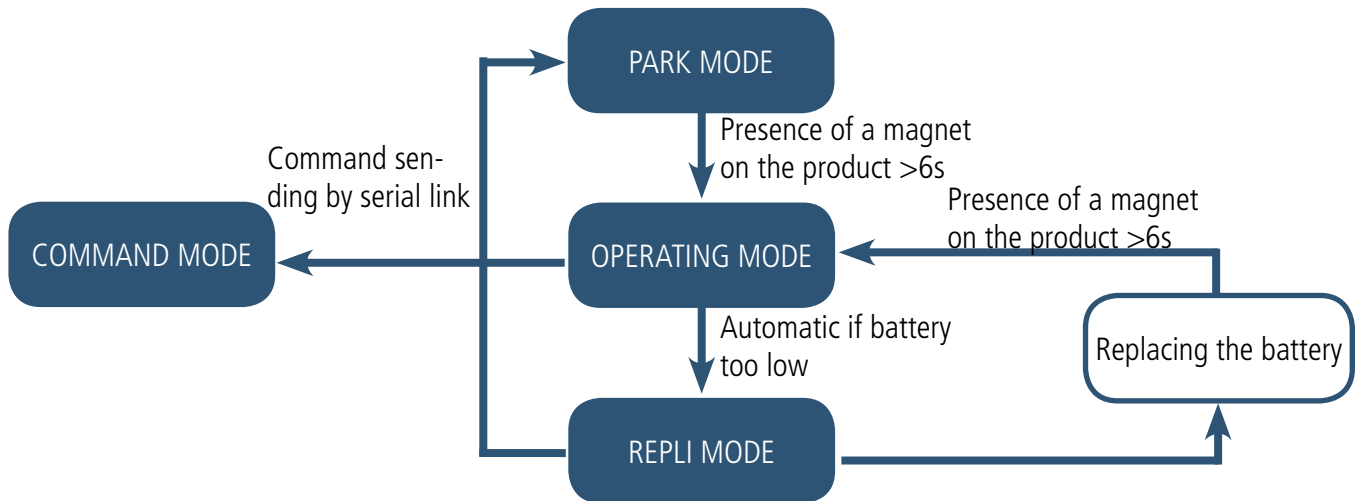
PARK MODE

Presence of a magnet on the product >6s

Command sending by serial link

Presence of a magnet on the product >6s

COMMAND MODE

OPERATING MODE

Automatic if battery too low

Replacing the battery

REPLI MODE